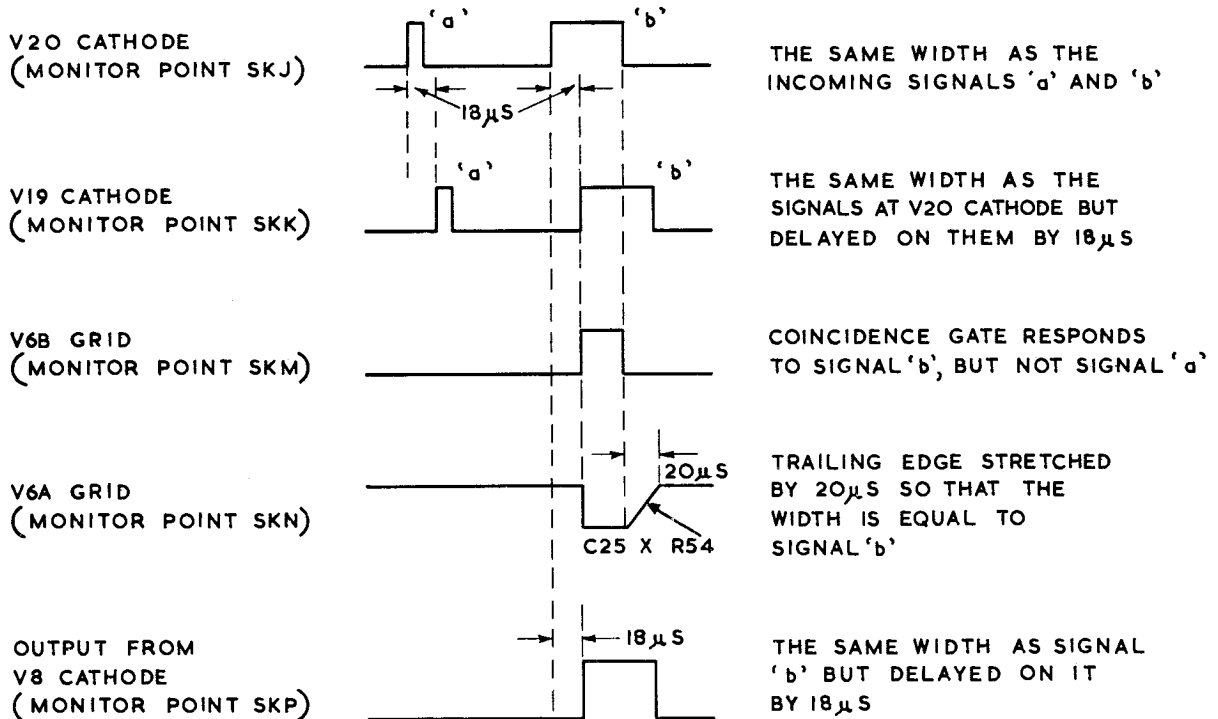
V20 CATHODE
(MONITOR POINT SKJ)

'a'

'b'

$18\mu S$

THE SAME WIDTH AS THE INCOMING SIGNALS 'a' AND 'b'

V19 CATHODE
(MONITOR POINT SKK)

'a'

'b'

THE SAME WIDTH AS THE SIGNALS AT V20 CATHODE BUT DELAYED ON THEM BY $18\mu S$

V6B GRID
(MONITOR POINT SKM)

COINCIDENCE GATE RESPONDS TO SIGNAL 'b', BUT NOT SIGNAL 'a'

V6A GRID
(MONITOR POINT SKN)

$20\mu S$

C25 X R54

TRAILING EDGE STRETCHED BY $20\mu S$ SO THAT THE WIDTH IS EQUAL TO SIGNAL 'b'

OUTPUT FROM
V8 CATHODE
(MONITOR POINT SKP)

$18\mu S$

THE SAME WIDTH AS SIGNAL 'b' BUT DELAYED ON IT BY $18\mu S$